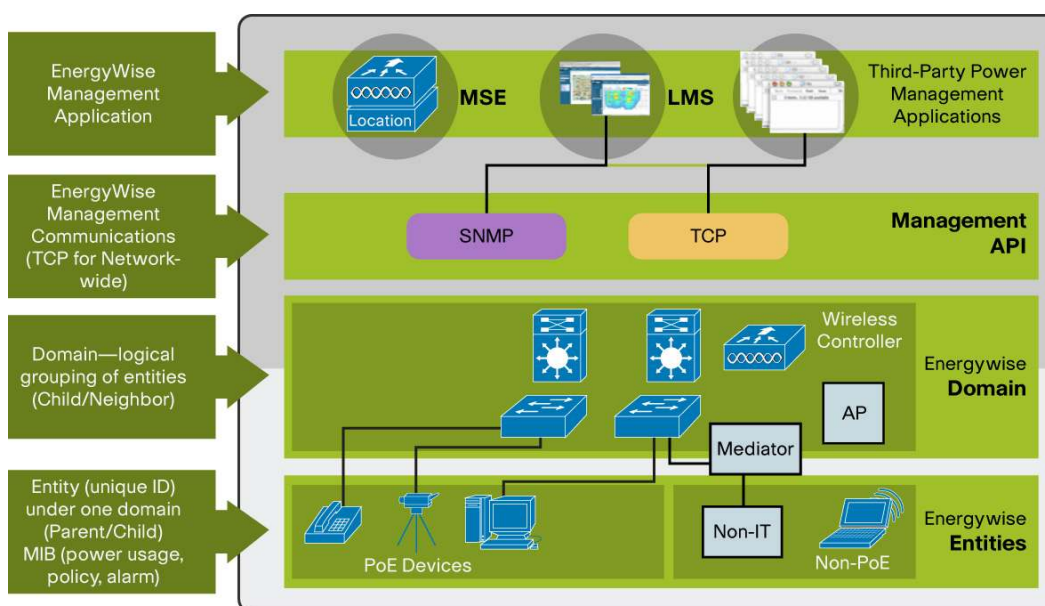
EnergyWise Management Application

Location

MSE

LMS

Third-Party Power Management Applications

EnergyWise Management Communications (TCP for Network-wide)

SNMP

TCP

Management API

Domain—logical grouping of entities (Child/Neighbor)

Wireless Controller

Energywise Domain

AP

Mediator

Entity (unique ID) under one domain (Parent/Child) MIB (power usage, policy, alarm)

Non-IT

Energywise Entities

PoE Devices

Non-PoE